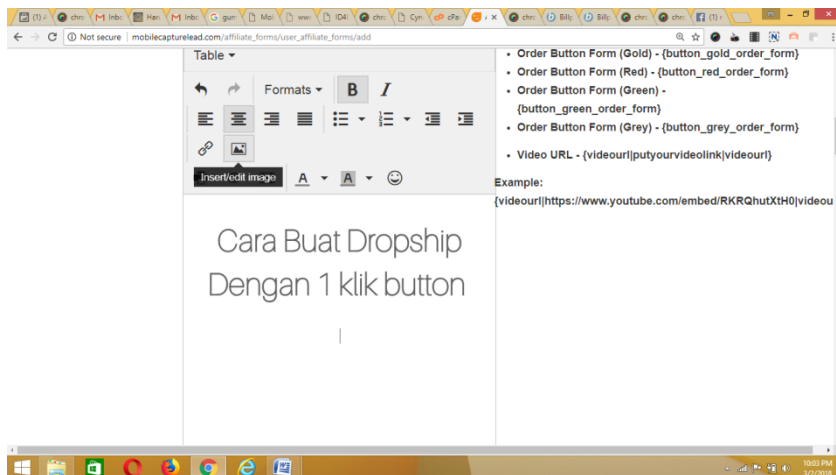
(1) / chro Inbo Han Inbo gun Mo ww ID4 chro Cyn cPa / chro Billy Billy chro chro (1) r

Not secure | mobilecapturelead.com/affiliate_forms/user_affiliate_forms/add

Table

Formats B I

Insert/edit image A A

Cara Buat Dropship Dengan 1 klik button

- Order Button Form (Gold) - {button_gold_order_form}
- Order Button Form (Red) - {button_red_order_form}
- Order Button Form (Green) - {button_green_order_form}
- Order Button Form (Grey) - {button_grey_order_form}
- Video URL - {videourl|putyourvideolink|videourl}

Example:
{videourl|https://www.youtube.com/embed/RKRQhutXtH0|videou

10:03 PM
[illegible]